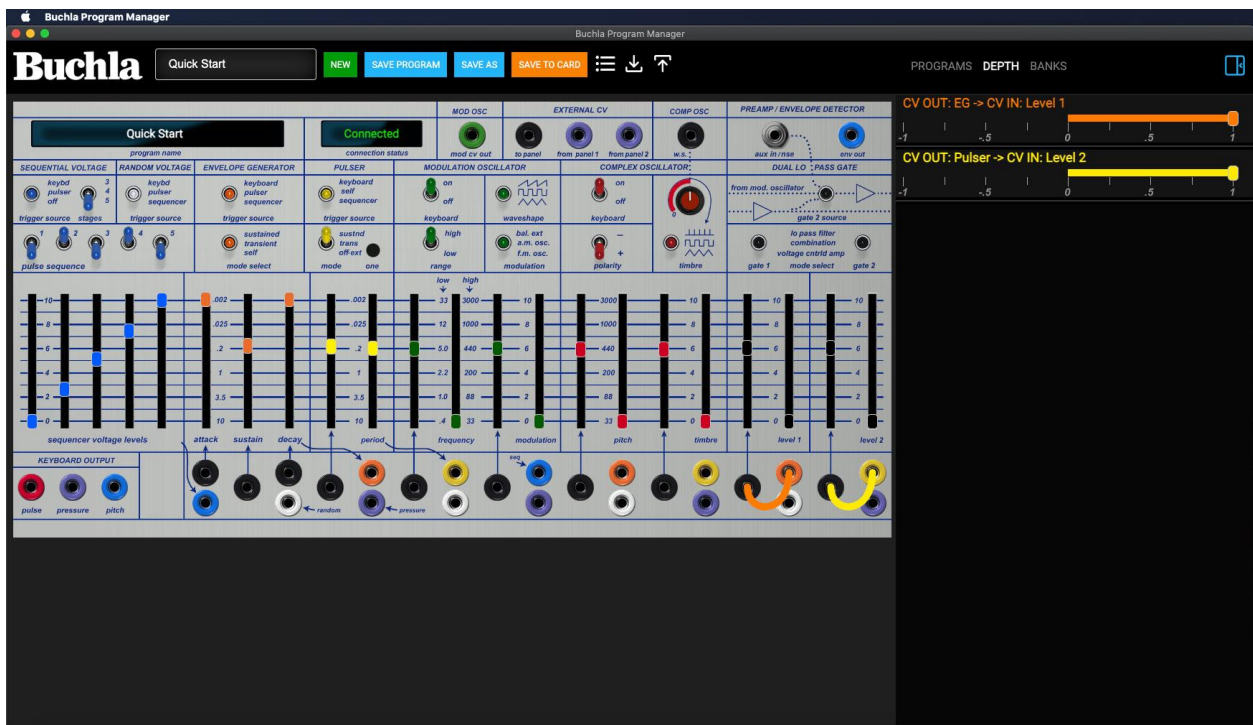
Buchla Program Manager

Buchla Program Manager

Buchla

Quick Start

NEW

SAVE PROGRAM

SAVE AS

SAVE TO CARD

PROGRAMS DEPTH BANKS

CV OUT: EG -> CV IN: Level 1

-1 -.5 0 .5 1

CV OUT: Pulser -> CV IN: Level 2

-1 -.5 0 .5 1

Quick Start
program name

Connected
connection status

MOD OSC
mod cv out

EXTERNAL CV
to panel from panel 1 from panel 2

COMP OSC
w.s.

PREAMP / ENVELOPE DETECTOR
aux in /rnse env out

SEQUENTIAL VOLTAGE
keybd pulser off 3 4 5
trigger source stages

RANDOM VOLTAGE
keybd pulser sequencer
trigger source

ENVELOPE GENERATOR
keyboard pulser sequencer
trigger source
sustained transient self
mode select

PULSER
keyboard self sequencer
trigger source
sustnd trans off-ext
mode one

MODULATION OSCILLATOR
on off
keyboard
waveshape
high low
range
bal. ext a.m. osc. f.m. osc.
modulation

COMPLEX OSCILLATOR
on off
keyboard
− +
polarity
timbre

DUAL LO PASS GATE
from mod. oscillator
gate 2 source
lo pass filter combination voltage cntrld amp
gate 1 mode select gate 2

1 2 3 4 5
pulse sequence

10 8 6 4 2 0
sequencer voltage levels

.002 .025 .2 1 3.5 10
attack sustain decay

.002 .025 .2 1 3.5 10
period

low high
33 3000 12 1000 5.0 440 2.2 200 1.0 88 .4 33
frequency

10 8 6 4 2 0
modulation

3000 1000 440 200 88 33
pitch

10 8 6 4 2 0
timbre

10 8 6 4 2 0
level 1

10 8 6 4 2 0
level 2

KEYBOARD OUTPUT
pulse pressure pitch

random

pressure

seq